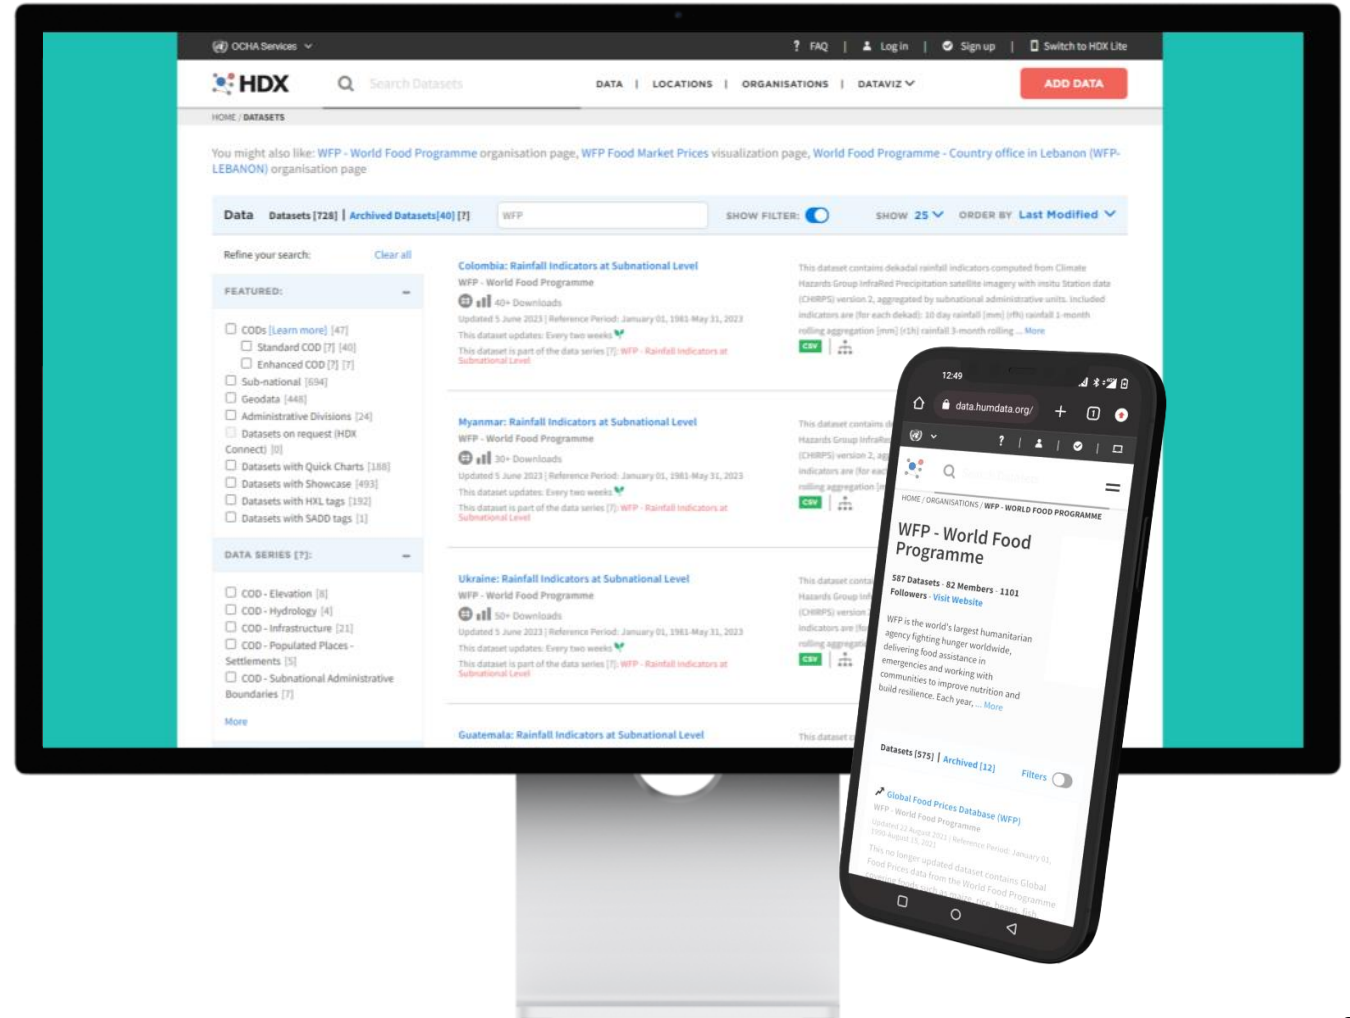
OCHA Services

? FAQ | Log in | Sign up | Switch to HDX Lite

HDX

Search Datasets

DATA | LOCATIONS | ORGANISATIONS | DATAVIZ

ADD DATA

HOME / DATASETS

You might also like: WFP - World Food Programme organisation page, WFP Food Market Prices visualization page, World Food Programme - Country office in Lebanon (WFP-LEBANON) organisation page

Data Datasets [728] | Archived Datasets[40] [?] WFP SHOW FILTER: SHOW 25 ORDER BY Last Modified

Refine your search: Clear all

FEATURED:

CODs [Learn more] [47]
Standard COD [?] [40]
Enhanced COD [?] [7]
Sub-national [694]
Geodata [448]
Administrative Divisions [24]
Datasets on request (HDX Connect) [0]
Datasets with Quick Charts [188]
Datasets with Showcase [493]
Datasets with HXL tags [192]
Datasets with SADD tags [1]

DATA SERIES [7]:

COD - Elevation [8]
COD - Hydrology [4]
COD - Infrastructure [21]
COD - Populated Places - Settlements [5]
COD - Subnational Administrative Boundaries [7]

More

Colombia: Rainfall Indicators at Subnational Level
WFP - World Food Programme
40+ Downloads
Updated 5 June 2023 | Reference Period: January 01, 1981-May 31, 2023
This dataset updates: Every two weeks
This dataset is part of the data series [?]: WFP - Rainfall Indicators at Subnational Level

This dataset contains dekadal rainfall indicators computed from Climate Hazards Group InfraRed Precipitation satellite imagery with insitu Station data (CHIRPS) version 2, aggregated by subnational administrative units. Included indicators are (for each dekad): 10 day rainfall [mm] (rfh) rainfall 1-month rolling aggregation [mm] (r1h) rainfall 3-month rolling ... More

CSV

Myanmar: Rainfall Indicators at Subnational Level
WFP - World Food Programme
30+ Downloads
Updated 5 June 2023 | Reference Period: January 01, 1981-May 31, 2023
This dataset updates: Every two weeks
This dataset is part of the data series [?]: WFP - Rainfall Indicators at Subnational Level

This dataset contains d Hazards Group InfraRe (CHIRPS) version 2, ag indicators are (for eac rolling aggregation [r

CSV

Ukraine: Rainfall Indicators at Subnational Level
WFP - World Food Programme
50+ Downloads
Updated 5 June 2023 | Reference Period: January 01, 1981-May 31, 2023
This dataset updates: Every two weeks
This dataset is part of the data series [?]: WFP - Rainfall Indicators at Subnational Level

This dataset conta Hazards Group Inf (CHIRPS) version indicators are (fo rolling aggregati

CSV

Guatemala: Rainfall Indicators at Subnational Level

This dataset c

12:49

data.humdata.org/

HOME / ORGANISATIONS / WFP - WORLD FOOD PROGRAMME

WFP - World Food Programme

587 Datasets · 82 Members · 1101 Followers · Visit Website

WFP is the world's largest humanitarian agency fighting hunger worldwide, delivering food assistance in emergencies and working with communities to improve nutrition and build resilience. Each year, ... More

Datasets [575] | Archived [12] Filters

Global Food Prices Database (WFP)
WFP - World Food Programme
Updated 12 August 2021 | Reference Period: January 01, 1990-August 15, 2021
This no longer updated dataset contains Global Food Prices data from the World Food Programme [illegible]